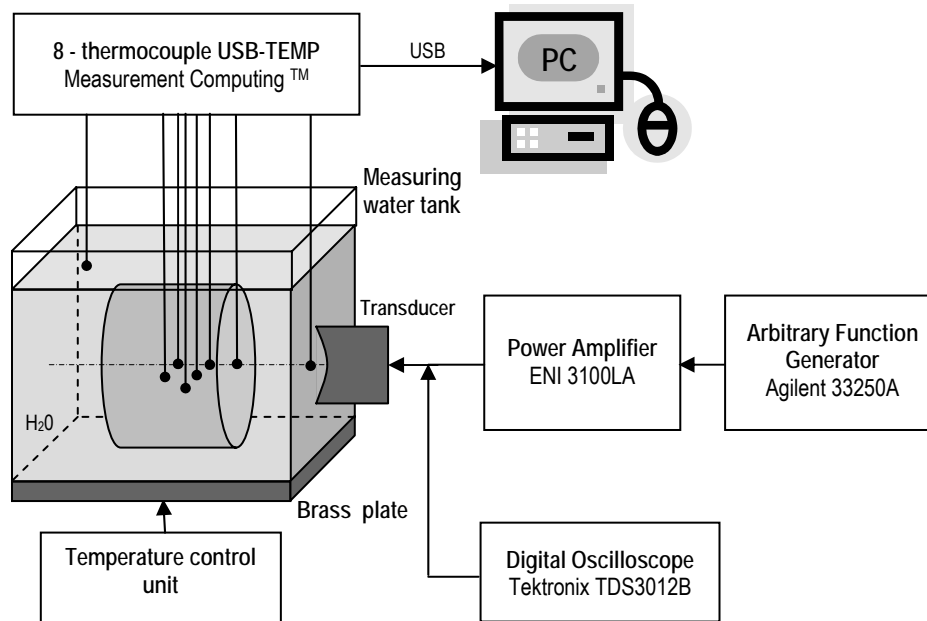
8 - thermocouple USB-TEMP
Measurement Computing ™

USB

PC

Measuring water tank

Transducer

Power Amplifier
ENI 3100LA

Arbitrary Function Generator
Agilent 33250A

$H_20$

Brass plate

Temperature control unit

Digital Oscilloscope
Tektronix TDS3012B